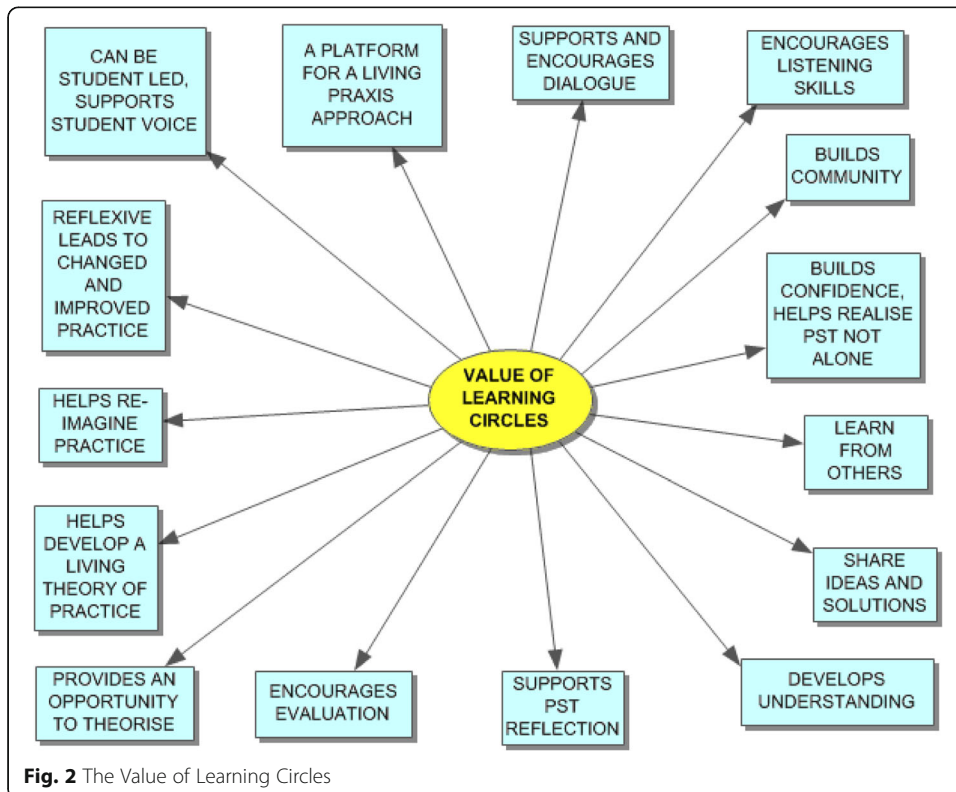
VALUE OF LEARNING CIRCLES

CAN BE STUDENT LED, SUPPORTS STUDENT VOICE

A PLATFORM FOR A LIVING PRAXIS APPROACH

SUPPORTS AND ENCOURAGES DIALOGUE

ENCOURAGES LISTENING SKILLS

BUILDS COMMUNITY

REFLEXIVE LEADS TO CHANGED AND IMPROVED PRACTICE

BUILDS CONFIDENCE, HELPS REALISE PST NOT ALONE

HELPS RE-IMAGINE PRACTICE

LEARN FROM OTHERS

HELPS DEVELOP A LIVING THEORY OF PRACTICE

SHARE IDEAS AND SOLUTIONS

PROVIDES AN OPPORTUNITY TO THEORISE

ENCOURAGES EVALUATION

SUPPORTS PST REFLECTION

DEVELOPS UNDERSTANDING

**Fig. 2** The Value of Learning Circles